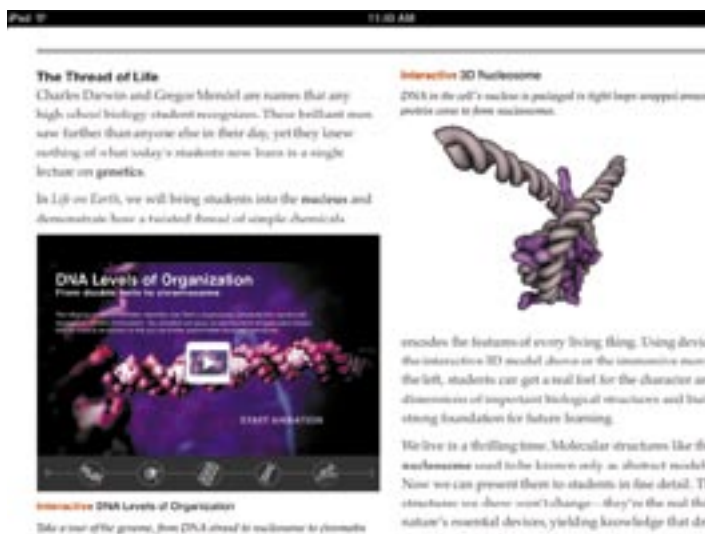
iPad	11:40 AM

The Thread of Life

Charles Darwin and Gregor Mendel are names that any high school biology student recognizes. These brilliant men saw farther than anyone else in their day, yet they knew nothing of what today's students now learn in a single lecture on genetics.

In Life on Earth, we will bring students into the nucleus and demonstrate how a twisted thread of simple chemicals

DNA Levels of Organization

From double helix to chromosome

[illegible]

START ANIMATION

Interactive DNA Levels of Organization

Take a tour of the genome, from DNA strand to nucleosome to chromatin

Interactive 3D Nucleosome

DNA in the cell's nucleus is packaged in tight loops wrapped around proteins come to form nucleosomes.

encodes the features of every living thing. Using devi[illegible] the interactive 3D model above or the immersive mov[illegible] the left, students can get a real feel for the character an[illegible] dimensions of important biological structures and buil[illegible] strong foundation for future learning.

We live in a thrilling time. Molecular structures like th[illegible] nucleosome used to be known only as abstract model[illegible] Now we can present them to students in fine detail. T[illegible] structures we show won't change—they're the real th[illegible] nature's essential devices, yielding knowledge that d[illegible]